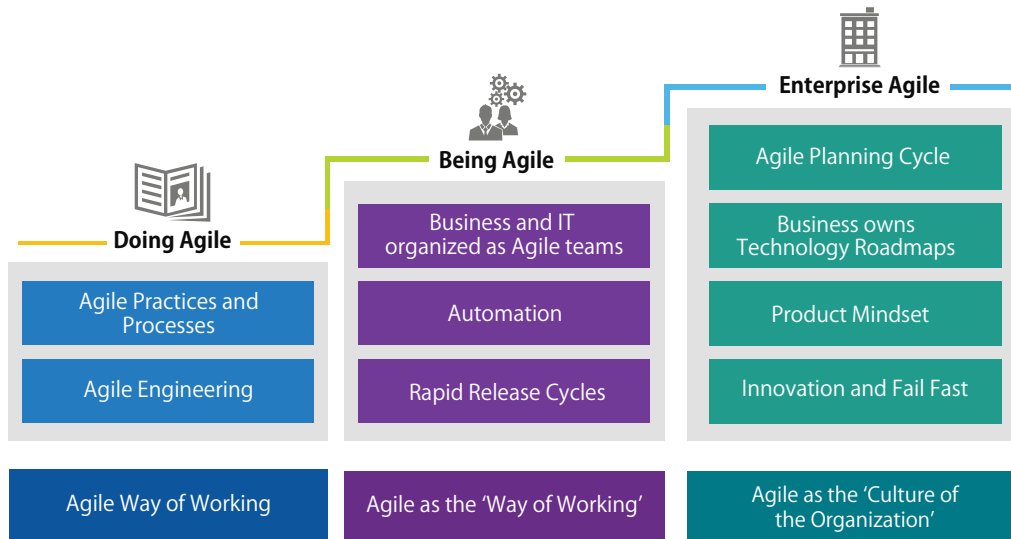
Enterprise Agile

Being Agile

Doing Agile

Agile Practices and Processes

Agile Engineering

Business and IT organized as Agile teams

Automation

Rapid Release Cycles

Agile Planning Cycle

Business owns Technology Roadmaps

Product Mindset

Innovation and Fail Fast

Agile Way of Working

Agile as the 'Way of Working'

Agile as the 'Culture of the Organization'